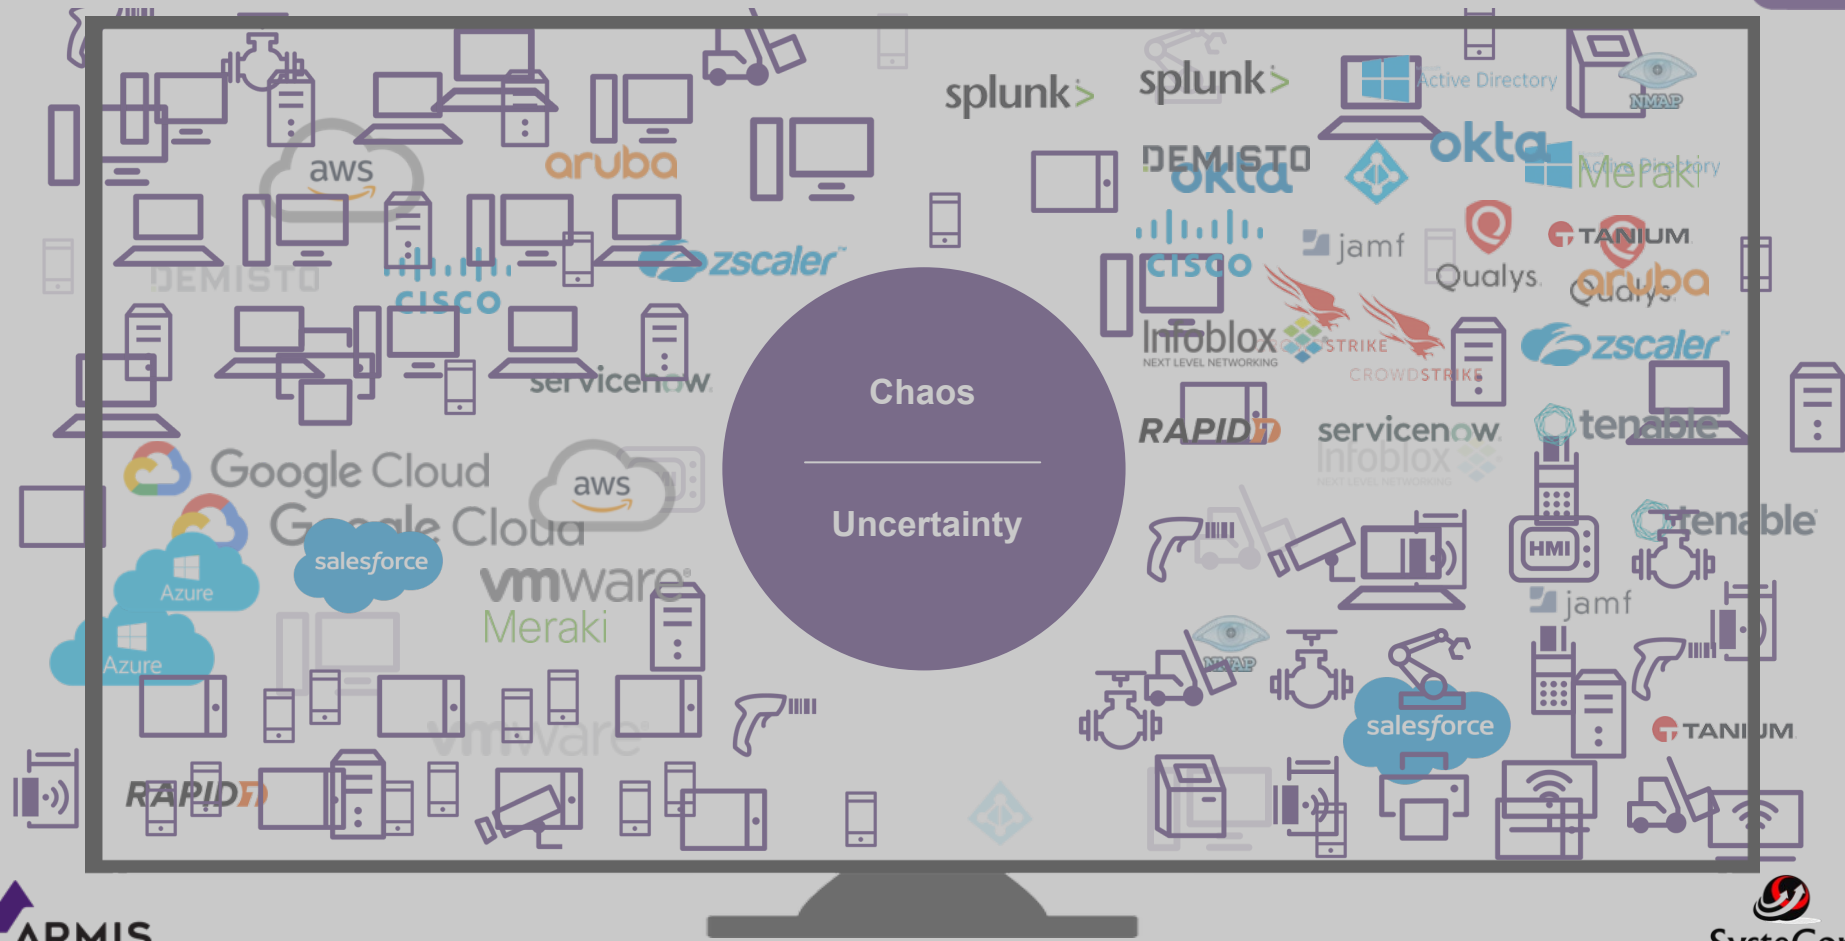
splunk>
splunk>
Active Directory
NMAP
DEMISTO
okta
okta
Active Directory
Meraki
aws
aruba
zscaler
cisco
jamf
Qualys
TANIUM
aruba
Qualys
DEMISTO
cisco
Infoblox
NEXT LEVEL NETWORKING
STRIKE
CROWDSTRIKE
zscaler
servicenow
Chaos
Uncertainty
RAPID7
servicenow
tenable
Infoblox
Google Cloud
aws
Google Cloud
salesforce
Azure
vmware
Meraki
Azure
HMI
tenable
jamf
NMAP
salesforce
vmware
TANIUM
RAPID7
ARMIS
SystemCo